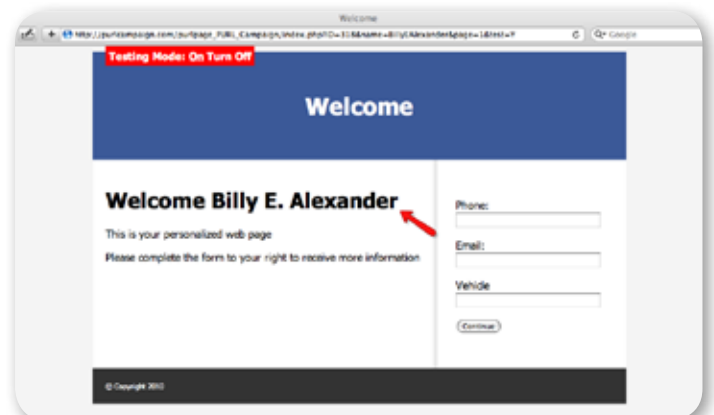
Welcome

http://purlsmsdesign.com/purlpage_PURL_Campaign/index.php?ID=31&name=BillyEAlexander&page=1&test=Y

Q• Google

Testing Mode: On Turn Off

Welcome

Welcome Billy E. Alexander

This is your personalized web page

Please complete the form to your right to receive more information

Phone:

Email:

Vehicle

Continue

© Copyright 2010